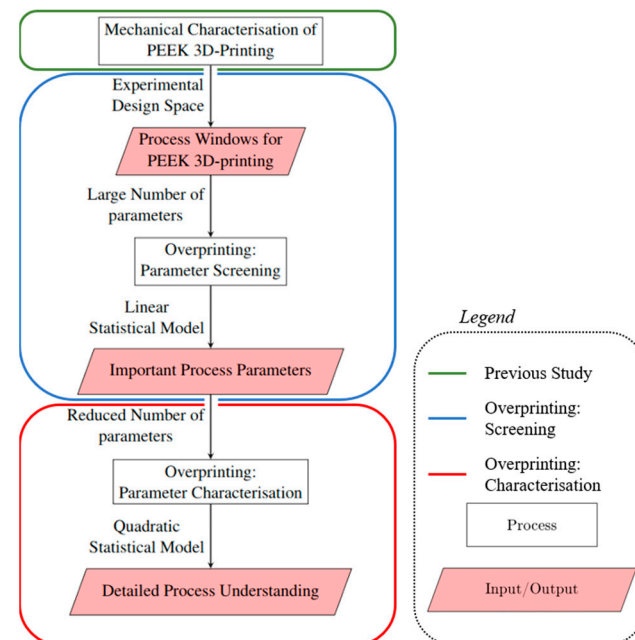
Mechanical Characterisation of PEEK 3D-Printing

Experimental Design Space

Process Windows for PEEK 3D-printing

Large Number of parameters

Overprinting: Parameter Screening

Linear Statistical Model

Important Process Parameters

Reduced Number of parameters

Overprinting: Parameter Characterisation

Quadratic Statistical Model

Detailed Process Understanding

Legend

Previous Study

Overprinting: Screening

Overprinting: Characterisation

Process

Input/Output